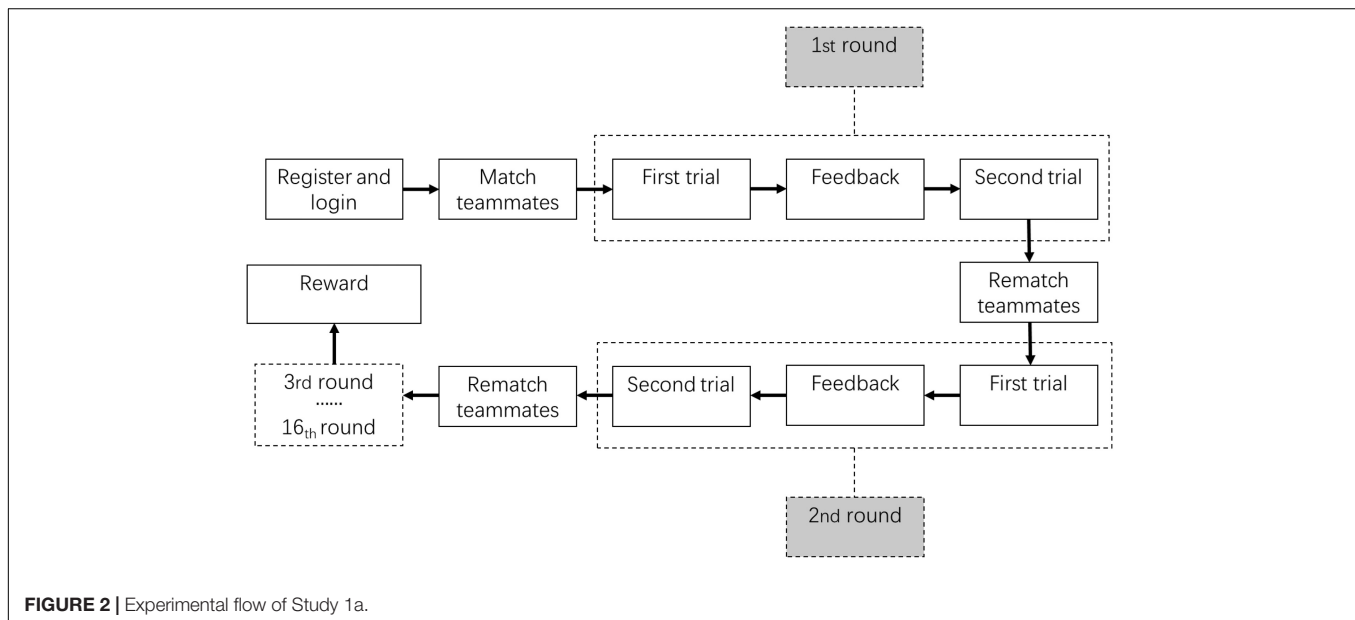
1st round

Register and login

Match teammates

First trial

Feedback

Second trial

Rematch teammates

Reward

3rd round
......
$16_{th}$ round

Rematch teammates

Second trial

Feedback

First trial

2nd round

**FIGURE 2 |** Experimental flow of Study 1a.